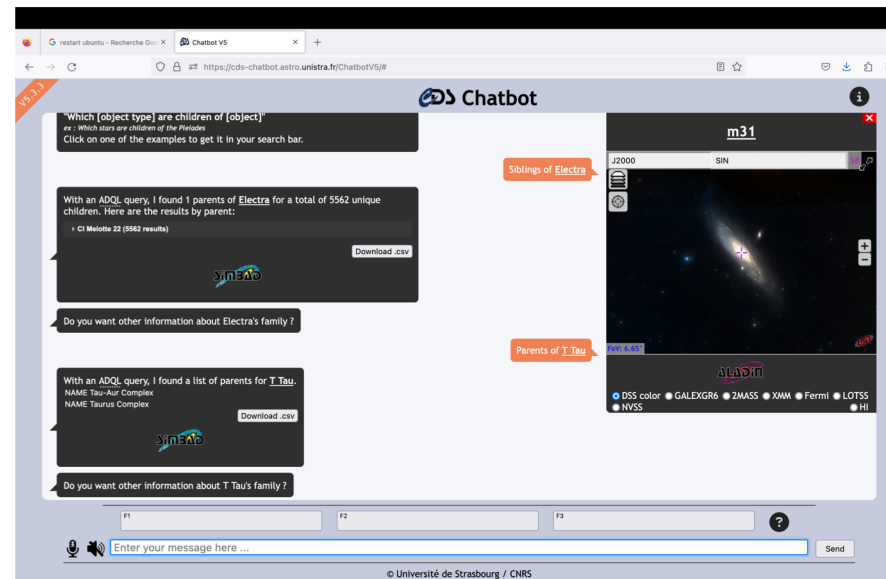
restart ubuntu - Recherche Goo ×
Chatbot V5 ×
+
https://cds-chatbot.astro.unistra.fr/ChatbotV5/#

V5.3.3

CDS Chatbot

"Which [object type] are children of [object]"
ex : Which stars are children of the Pleiades
Click on one of the examples to get it in your search bar.

With an ADQL query, I found 1 parents of Electra for a total of 5562 unique children. Here are the results by parent:
› Cl Melotte 22 (5562 results)
Download .csv
SIMBAD

Do you want other information about Electra's family ?

With an ADQL query, I found a list of parents for T Tau.
NAME Tau-Aur Complex
NAME Taurus Complex
Download .csv
SIMBAD

Do you want other information about T Tau's family ?

Siblings of Electra

Parents of T Tau

m31
J2000
SIN
FoV: 6.65°
ALADIN
DSS color GALEXGR6 2MASS XMM Fermi LOTSS NVSS HI

F1
F2
F3
?
Enter your message here ...
Send

© Université de Strasbourg / CNRS